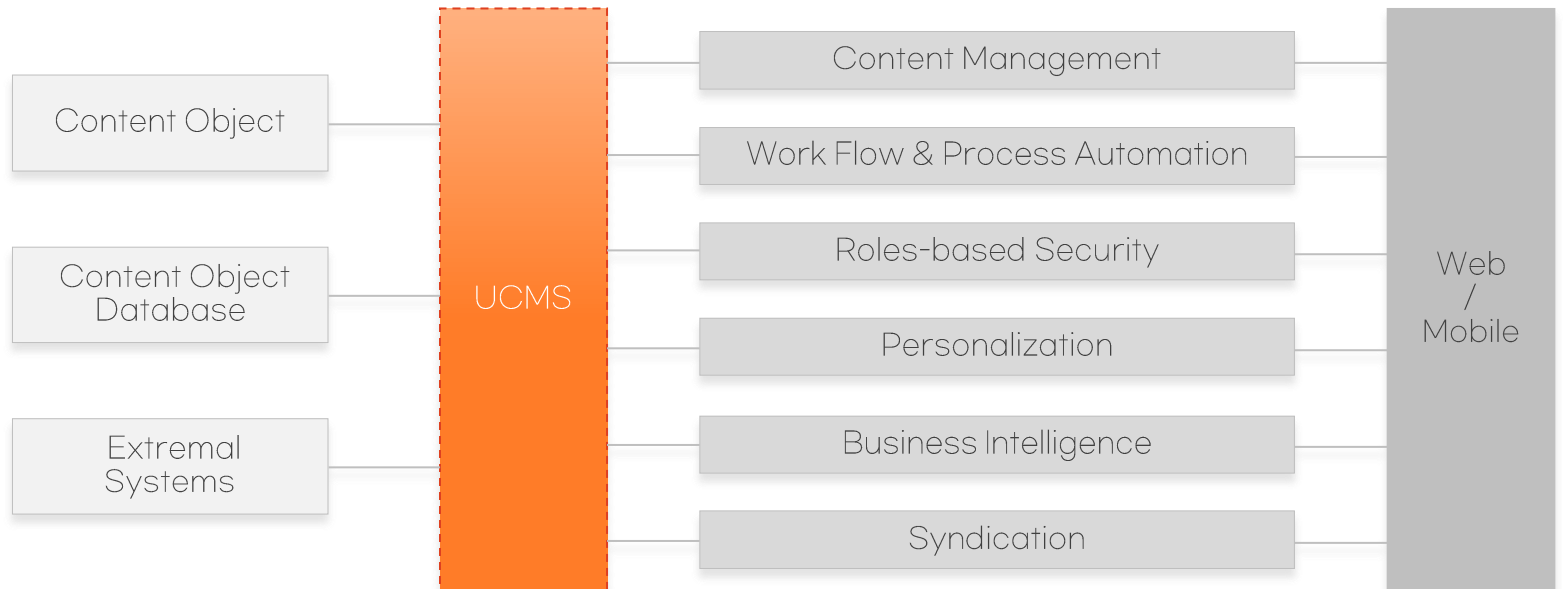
Content Object

Content Object Database

Extremal Systems

UCMS

Content Management

Work Flow & Process Automation

Roles-based Security

Personalization

Business Intelligence

Syndication

Web / Mobile